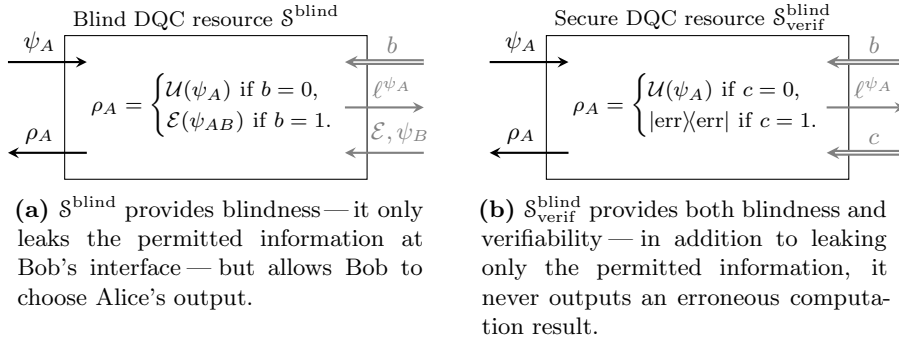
Blind DQC resource $\mathcal{S}^{\text{blind}}$

$\psi_A$

$b$

$\rho_A = \begin{cases} \mathcal{U}(\psi_A) \text{ if } b = 0, \\ \mathcal{E}(\psi_{AB}) \text{ if } b = 1. \end{cases}$

$\ell^{\psi_A}$

$\rho_A$

$\mathcal{E}, \psi_B$

**(a)** $\mathcal{S}^{\text{blind}}$ provides blindness — it only leaks the permitted information at Bob's interface — but allows Bob to choose Alice's output.

Secure DQC resource $\mathcal{S}^{\text{blind}}_{\text{verif}}$

$\psi_A$

$b$

$\rho_A = \begin{cases} \mathcal{U}(\psi_A) \text{ if } c = 0, \\ |\text{err}\rangle\langle\text{err}| \text{ if } c = 1. \end{cases}$

$\ell^{\psi_A}$

$\rho_A$

$c$

**(b)** $\mathcal{S}^{\text{blind}}_{\text{verif}}$ provides both blindness and verifiability — in addition to leaking only the permitted information, it never outputs an erroneous computation result.